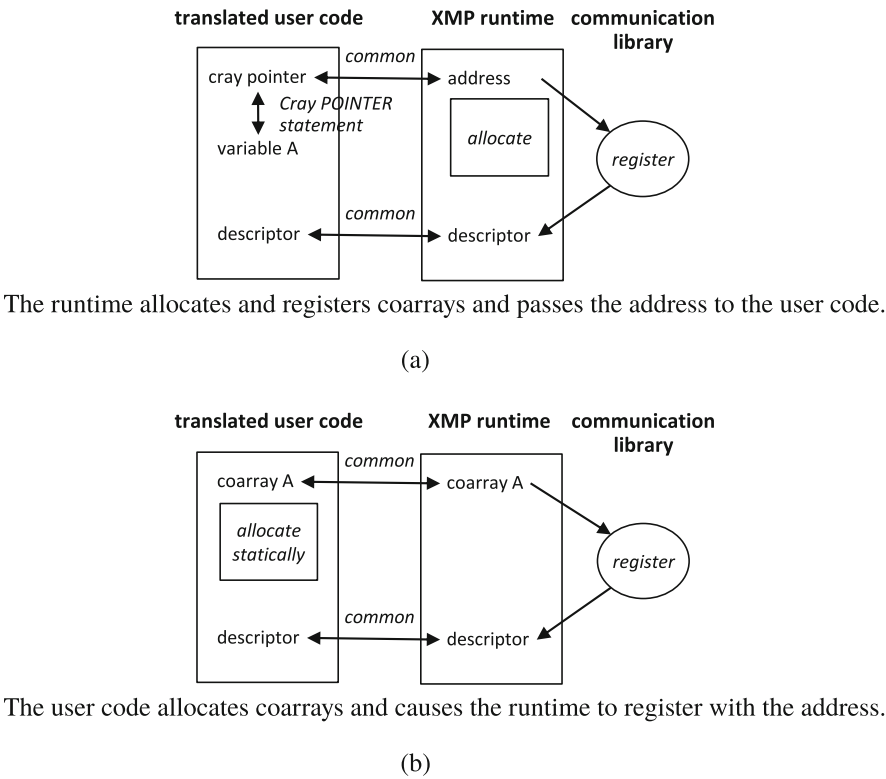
translated user code

XMP runtime

communication library

common

cray pointer

address

Cray POINTER statement

allocate

variable A

register

common

descriptor

descriptor

The runtime allocates and registers coarrays and passes the address to the user code.

(a)

translated user code

XMP runtime

communication library

common

coarray A

coarray A

allocate statically

register

common

descriptor

descriptor

The user code allocates coarrays and causes the runtime to register with the address.

(b)